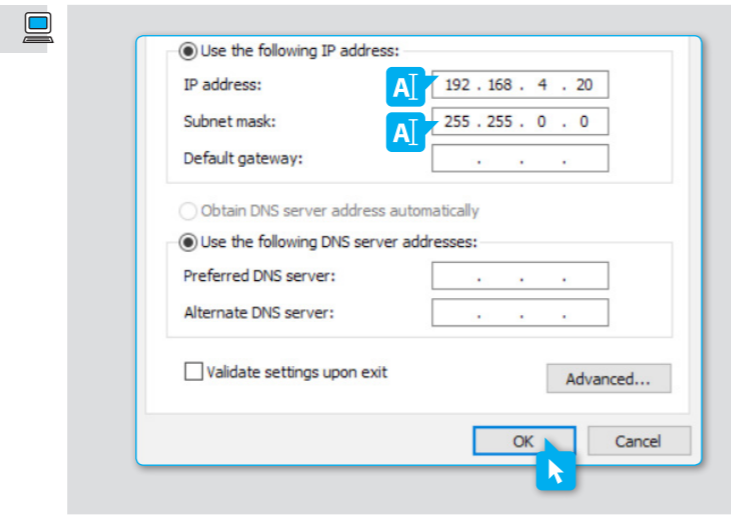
Use the following IP address:

IP address: 192 . 168 . 4 . 20

Subnet mask: 255 . 255 . 0 . 0

Default gateway: . . .

Obtain DNS server address automatically

Use the following DNS server addresses:

Preferred DNS server: . . .

Alternate DNS server: . . .

Validate settings upon exit

Advanced...

OK

Cancel